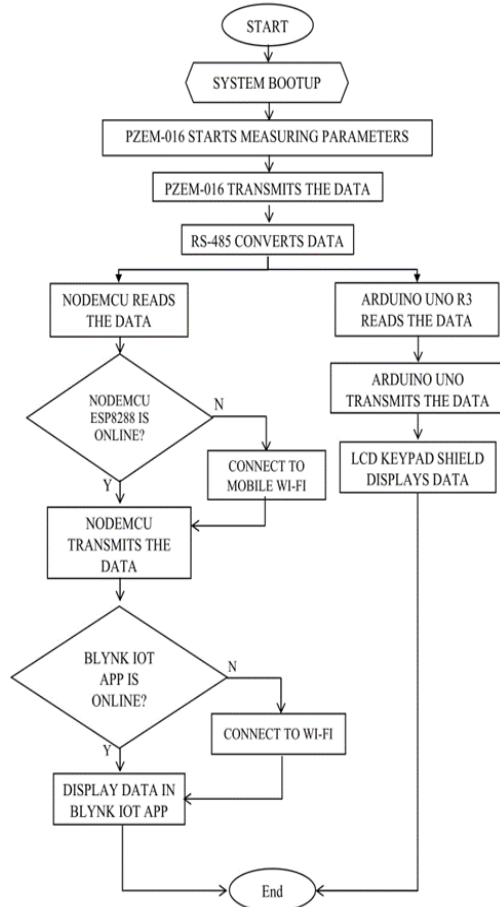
START

SYSTEM BOOTUP

PZEM-016 STARTS MEASURING PARAMETERS

PZEM-016 TRANSMITS THE DATA

RS-485 CONVERTS DATA

NODEMCU READS THE DATA

ARDUINO UNO R3 READS THE DATA

NODEMCU ESP8288 IS ONLINE?

N

Y

CONNECT TO MOBILE WI-FI

ARDUINO UNO TRANSMITS THE DATA

LCD KEYPAD SHIELD DISPLAYS DATA

NODEMCU TRANSMITS THE DATA

BLYNK IOT APP IS ONLINE?

N

Y

CONNECT TO WI-FI

DISPLAY DATA IN BLYNK IOT APP

End